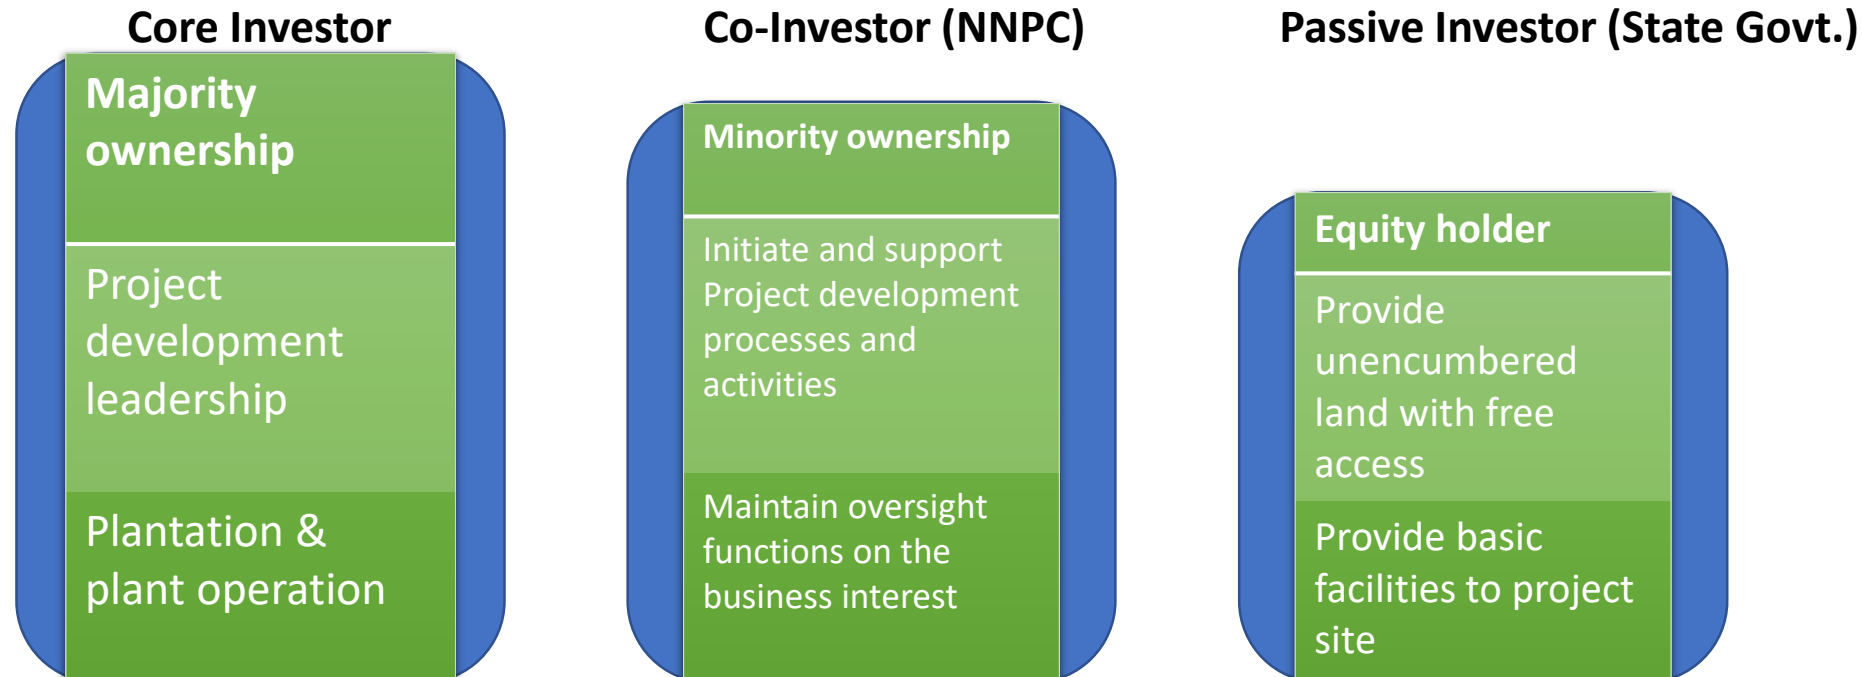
Core Investor

Majority ownership

Project development leadership

Plantation & plant operation

Co-Investor (NNPC)

Minority ownership

Initiate and support Project development processes and activities

Maintain oversight functions on the business interest

Passive Investor (State Govt.)

Equity holder

Provide unencumbered land with free access

Provide basic facilities to project site